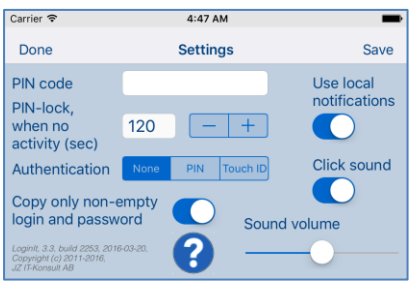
Carrier
4:47 AM

Done
Settings
Save

PIN code

PIN-lock, when no activity (sec)
120
−
+

Authentication
None
PIN
Touch ID

Copy only non-empty login and password

Use local notifications

Click sound

Sound volume

LoginIt, 3.3, build 2253, 2016-03-20, Copyright (c) 2011-2016, JZ IT-Konsult AB

?